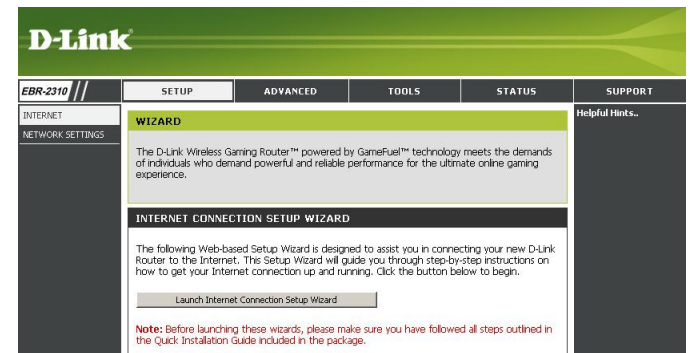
D-Link

EBR-2310

SETUP

ADVANCED

TOOLS

STATUS

SUPPORT

INTERNET

NETWORK SETTINGS

WIZARD

The D-Link Wireless Gaming Router™ powered by GameFuel™ technology meets the demands of individuals who demand powerful and reliable performance for the ultimate online gaming experience.

INTERNET CONNECTION SETUP WIZARD

The following Web-based Setup Wizard is designed to assist you in connecting your new D-Link Router to the Internet. This Setup Wizard will guide you through step-by-step instructions on how to get your Internet connection up and running. Click the button below to begin.

Launch Internet Connection Setup Wizard

Note: Before launching these wizards, please make sure you have followed all steps outlined in the Quick Installation Guide included in the package.

Helpful Hints..